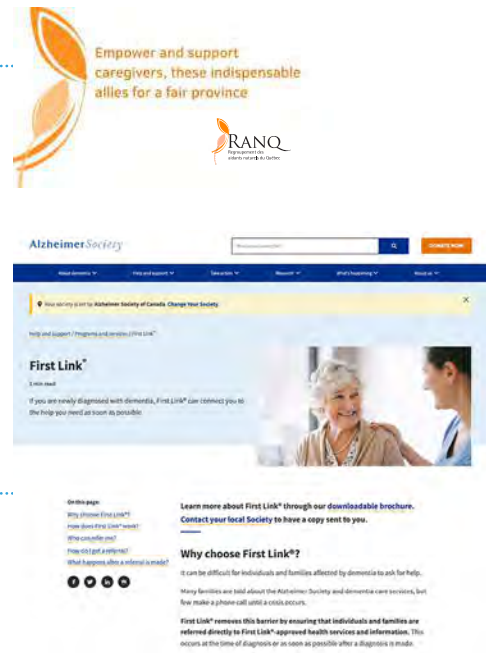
Empower and support caregivers, these indispensable allies for a fair province

RANQ
Regroupement des aidants naturels du Québec

Alzheimer Society

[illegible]

DONATE NOW

About dementia | Help and support | Take action | Research | What's happening | About us

Your society is set to: Alzheimer Society of Canada. Change Your Society.

Help and support / Programs and services / First Link®

First Link®

3 min read

If you are newly diagnosed with dementia, First Link® can connect you to the help you need as soon as possible.

On this page:
Why choose First Link®?
How does First Link® work?
Who can refer me?
How do I get a referral?
What happens after a referral is made?

Learn more about First Link® through our downloadable brochure. Contact your local Society to have a copy sent to you.

Why choose First Link®?

It can be difficult for individuals and families affected by dementia to ask for help.

Many families are told about the Alzheimer Society and dementia care services, but few make a phone call until a crisis occurs.

First Link® removes this barrier by ensuring that individuals and families are referred directly to First Link®-approved health services and information. This occurs at the time of diagnosis or as soon as possible after a diagnosis is made.